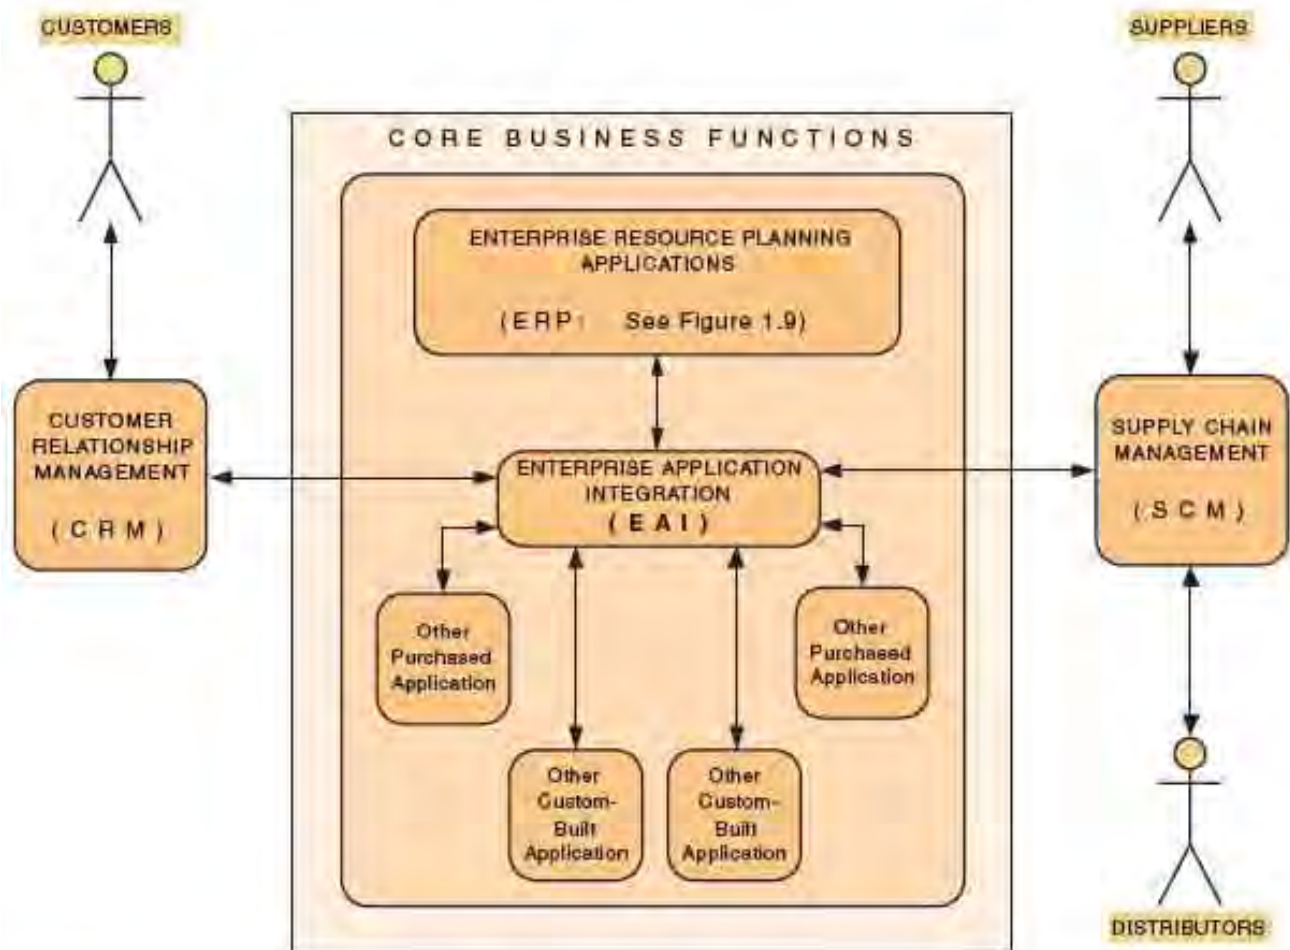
CUSTOMERS

SUPPLIERS

CORE BUSINESS FUNCTIONS

ENTERPRISE RESOURCE PLANNING APPLICATIONS

(ERP: See Figure 1.9)

CUSTOMER RELATIONSHIP MANAGEMENT

(CRM)

ENTERPRISE APPLICATION INTEGRATION

(EAI)

SUPPLY CHAIN MANAGEMENT

(SCM)

Other Purchased Application

Other Purchased Application

Other Custom-Built Application

Other Custom-Built Application

DISTRIBUTORS